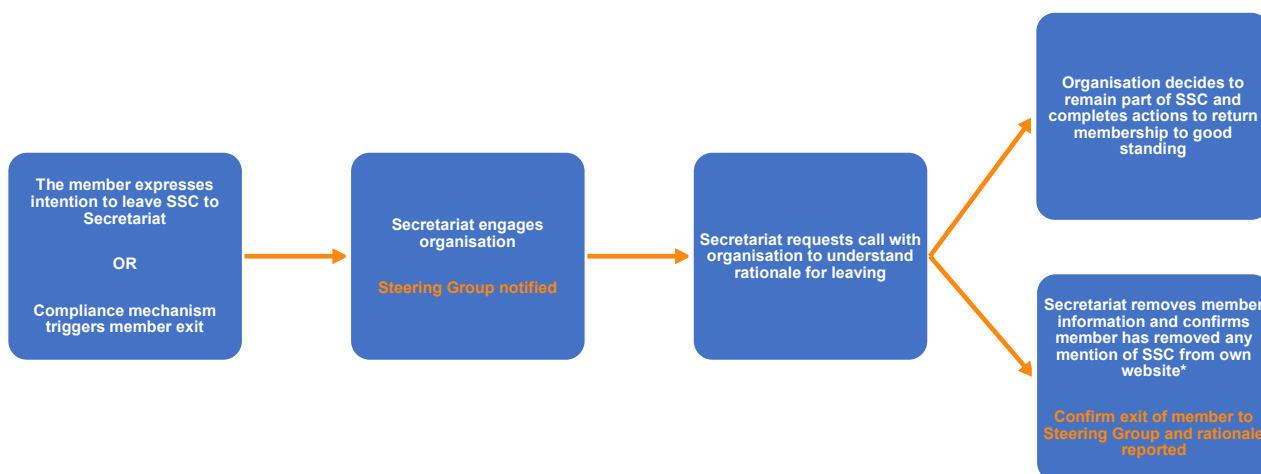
The member expresses intention to leave SSC to Secretariat

OR

Compliance mechanism triggers member exit

Secretariat engages organisation

Steering Group notified

Secretariat requests call with organisation to understand rationale for leaving

Organisation decides to remain part of SSC and completes actions to return membership to good standing

Secretariat removes member information and confirms member has removed any mention of SSC from own website*

Confirm exit of member to Steering Group and rationale reported